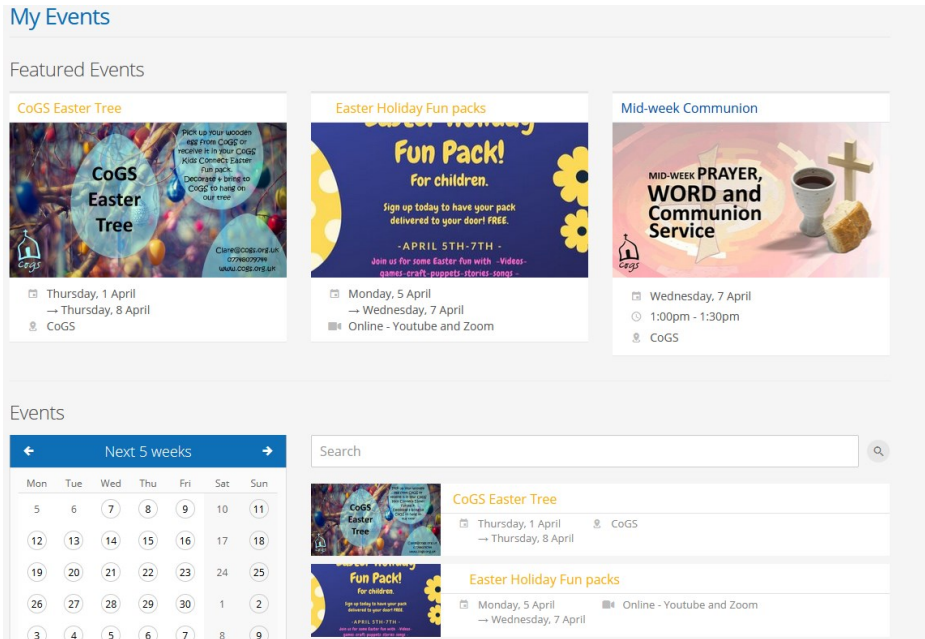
My Events

Featured Events

CoGS Easter Tree

CoGS Easter Tree

Pick up your wooden egg from CoGS or receive it in your CoGS Kids Connect Easter Fun pack. Decorate & bring to CoGS to hang on our tree

Clare@cogs.org.uk 07748079744 www.cogs.org.uk

CoGS

Thursday, 1 April
→ Thursday, 8 April
CoGS

Easter Holiday Fun packs

Easter Holiday Fun Pack! For children.

Sign up today to have your pack delivered to your door! FREE.

-APRIL 5TH-7TH-

Join us for some Easter fun with -Videos- games-craft-puppets-stories-songs-

Monday, 5 April
→ Wednesday, 7 April
Online - Youtube and Zoom

Mid-week Communion

MID-WEEK PRAYER, WORD and Communion Service

CoGS

Wednesday, 7 April
1:00pm - 1:30pm
CoGS

Events

← Next 5 weeks →

| Mon | Tue | Wed | Thu | Fri | Sat | Sun |
|---|---|---|---|---|---|---|
| 5 | 6 | 7 | 8 | 9 | 10 | 11 |
| 12 | 13 | 14 | 15 | 16 | 17 | 18 |
| 19 | 20 | 21 | 22 | 23 | 24 | 25 |
| 26 | 27 | 28 | 29 | 30 | 1 | 2 |
| 3 | 4 | 5 | 6 | 7 | 8 | 9 |

Search

CoGS Easter Tree
Thursday, 1 April
→ Thursday, 8 April
CoGS

Easter Holiday Fun packs
Monday, 5 April
→ Wednesday, 7 April
Online - Youtube and Zoom